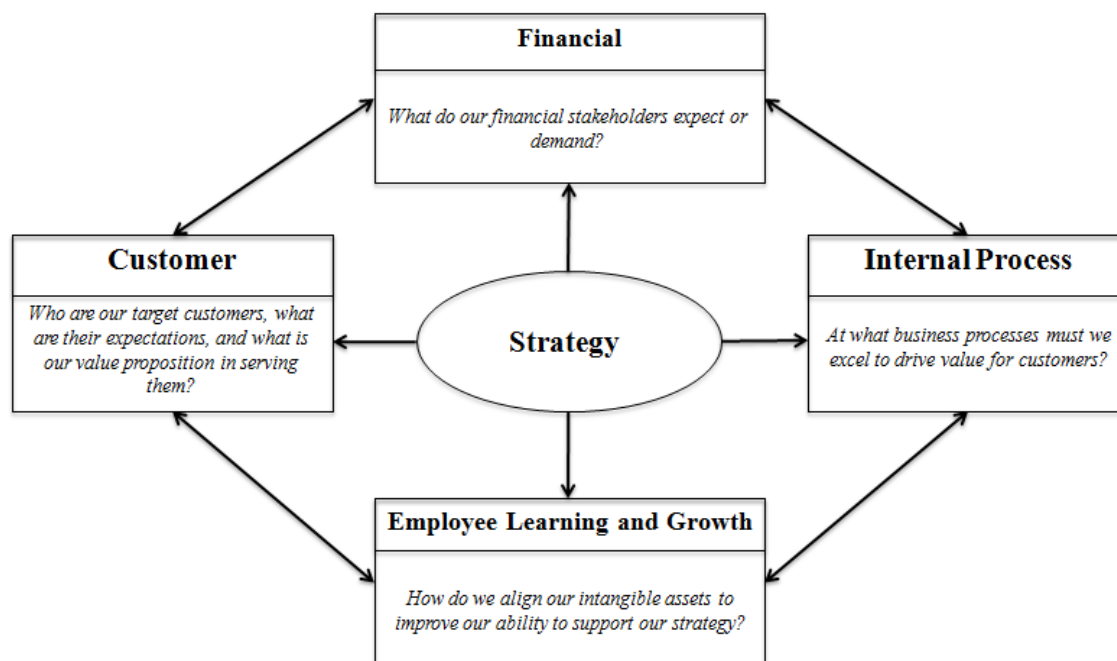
Financial

What do our financial stakeholders expect or demand?

Customer

Who are our target customers, what are their expectations, and what is our value proposition in serving them?

Strategy

Internal Process

At what business processes must we excel to drive value for customers?

Employee Learning and Growth

How do we align our intangible assets to improve our ability to support our strategy?